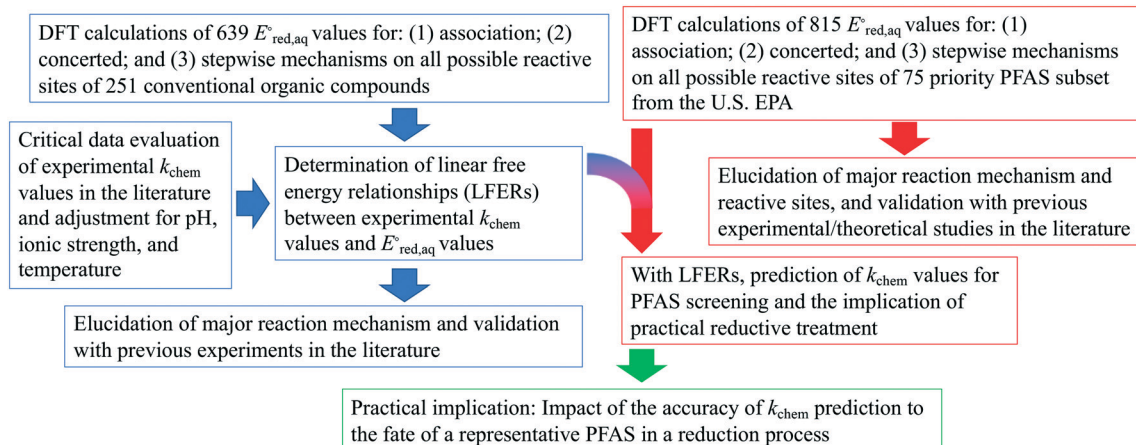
DFT calculations of 639 $E^{\circ}_{\text{red,aq}}$ values for: (1) association; (2) concerted; and (3) stepwise mechanisms on all possible reactive sites of 251 conventional organic compounds

DFT calculations of 815 $E^{\circ}_{\text{red,aq}}$ values for: (1) association; (2) concerted; and (3) stepwise mechanisms on all possible reactive sites of 75 priority PFAS subset from the U.S. EPA

Critical data evaluation of experimental $k_{\text{chem}}$ values in the literature and adjustment for pH, ionic strength, and temperature

Determination of linear free energy relationships (LFERs) between experimental $k_{\text{chem}}$ values and $E^{\circ}_{\text{red,aq}}$ values

Elucidation of major reaction mechanism and reactive sites, and validation with previous experimental/theoretical studies in the literature

With LFERs, prediction of $k_{\text{chem}}$ values for PFAS screening and the implication of practical reductive treatment

Elucidation of major reaction mechanism and validation with previous experiments in the literature

Practical implication: Impact of the accuracy of $k_{\text{chem}}$ prediction to the fate of a representative PFAS in a reduction process